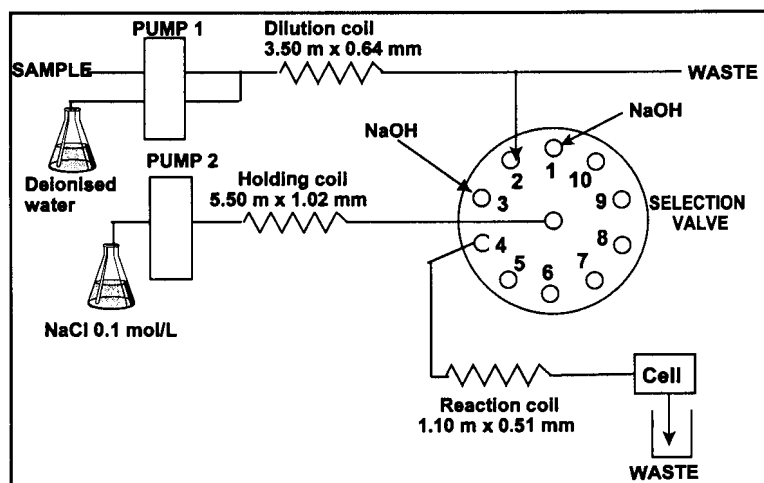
PUMP 1

Dilution coil
3.50 m x 0.64 mm

SAMPLE

WASTE

Deionised water

NaOH

NaOH

PUMP 2

Holding coil
5.50 m x 1.02 mm

2 1 10 9 3 8 4 5 6 7

SELECTION VALVE

NaCl 0.1 mol/L

Cell

Reaction coil
1.10 m x 0.51 mm

WASTE